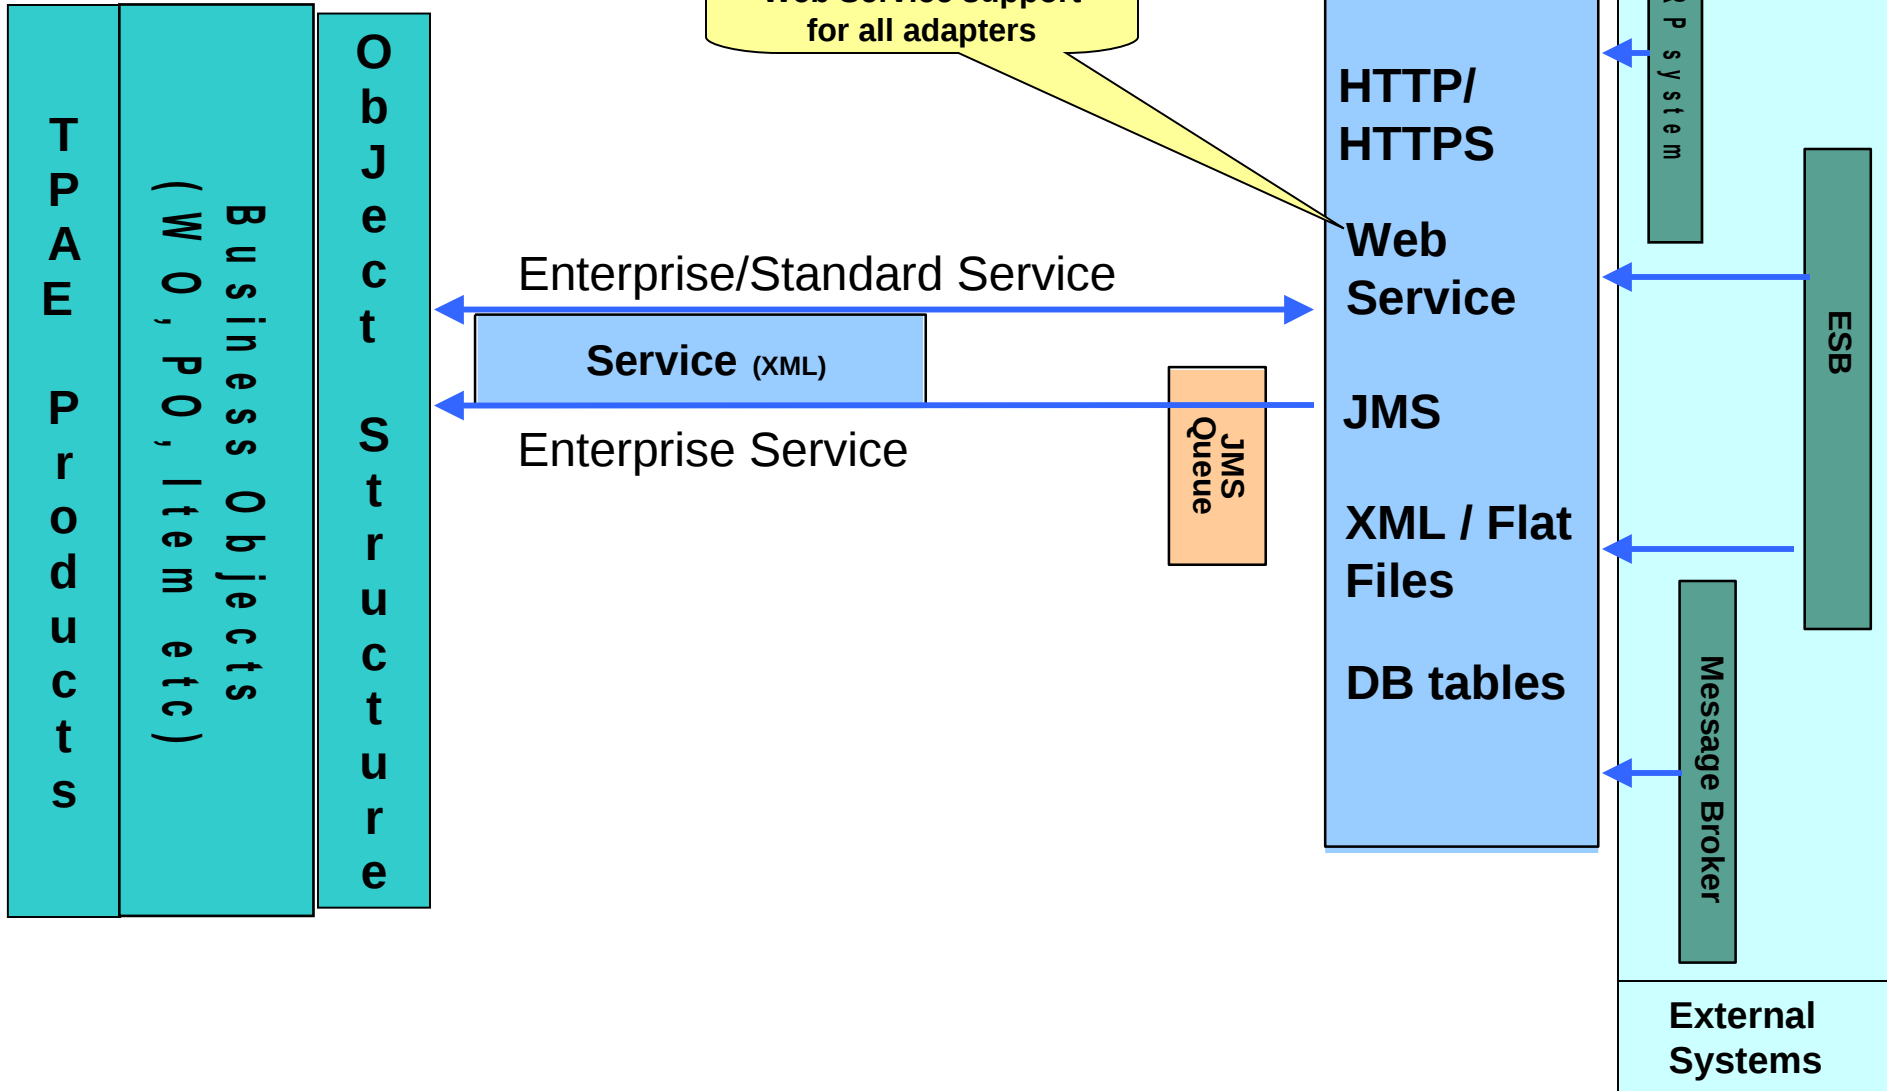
TPAE Products

Business Objects (WO, PO, Item etc)

Object Structure

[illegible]
for all adapters

Enterprise/Standard Service

Service (XML)

Enterprise Service

JMS Queue

HTTP/ HTTPS

Web Service

JMS

XML / Flat Files

DB tables

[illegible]P system

ESB

Message Broker

External Systems